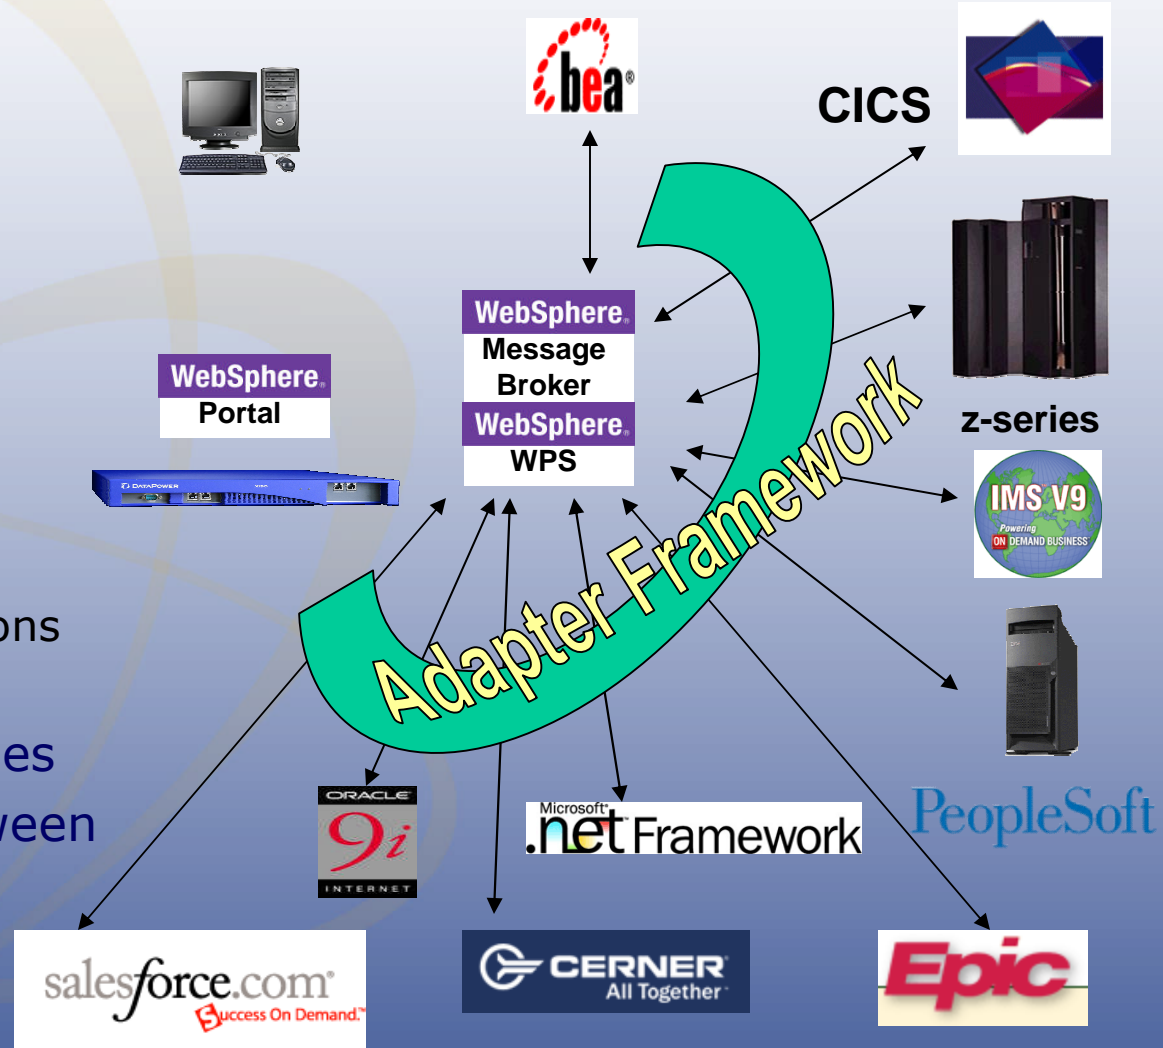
bea

CICS

WebSphere
Message Broker
WebSphere
WPS

WebSphere
Portal

DATAPOWER

z-series

IMS V9
Powering
ON DEMAND BUSINESS

Adapter Framework

ons

es
ween

ORACLE
9i
INTERNET

Microsoft
.net Framework

PeopleSoft

salesforce.com
Success On Demand.

CERNER
All Together

Epic